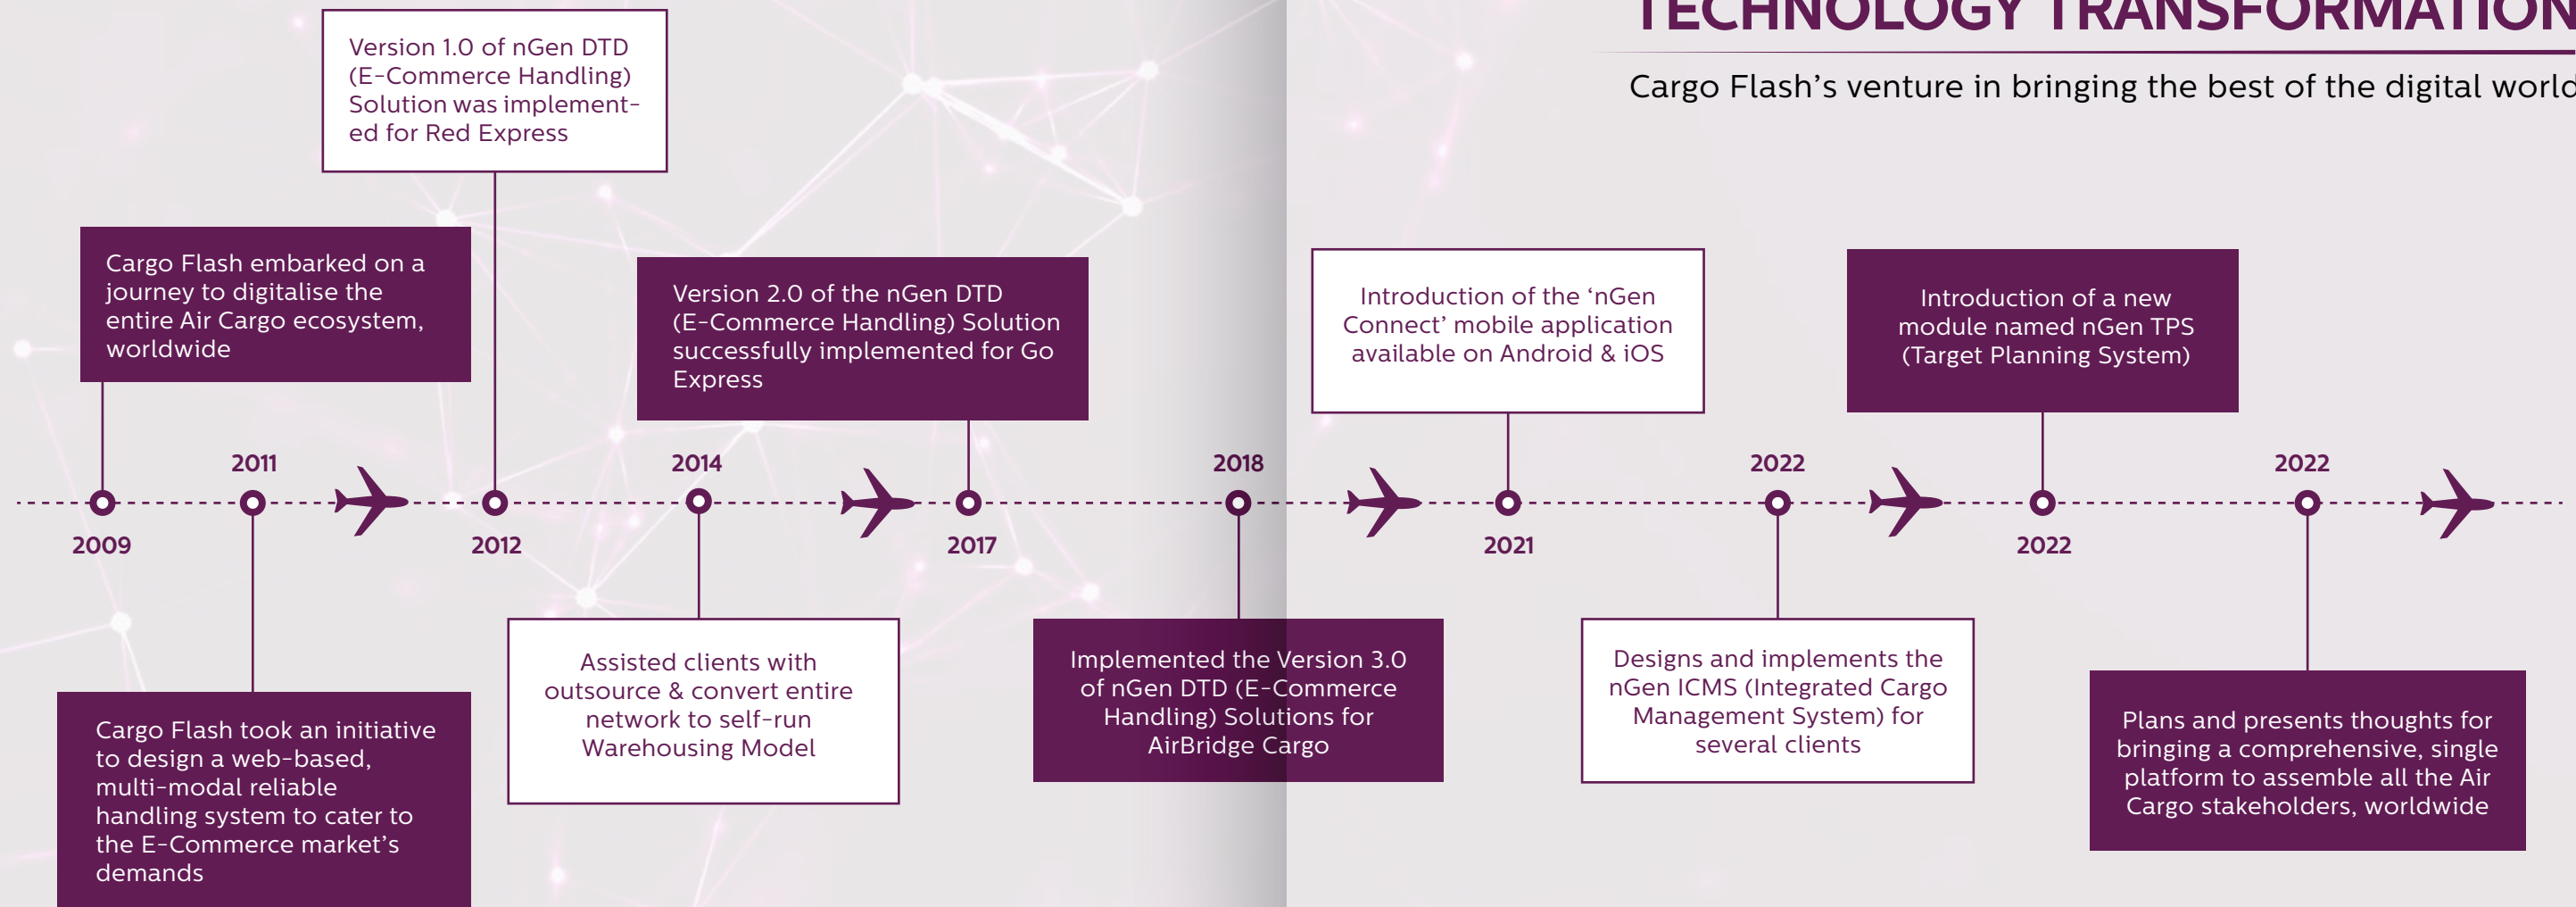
TECHNOLOGY TRANSFORMATION

Cargo Flash's venture in bringing the best of the digital world

Version 1.0 of nGen DTD (E-Commerce Handling) Solution was implemented for Red Express

Cargo Flash embarked on a journey to digitalise the entire Air Cargo ecosystem, worldwide

Version 2.0 of the nGen DTD (E-Commerce Handling) Solution successfully implemented for Go Express

Introduction of the 'nGen Connect' mobile application available on Android & iOS

Introduction of a new module named nGen TPS (Target Planning System)

2011

2014

2018

2022

2022

2009

2012

2017

2021

2022

Cargo Flash took an initiative to design a web-based, multi-modal reliable handling system to cater to the E-Commerce market's demands

Assisted clients with outsource & convert entire network to self-run Warehousing Model

Implemented the Version 3.0 of nGen DTD (E-Commerce Handling) Solutions for AirBridge Cargo

Designs and implements the nGen ICMS (Integrated Cargo Management System) for several clients

Plans and presents thoughts for bringing a comprehensive, single platform to assemble all the Air Cargo stakeholders, worldwide